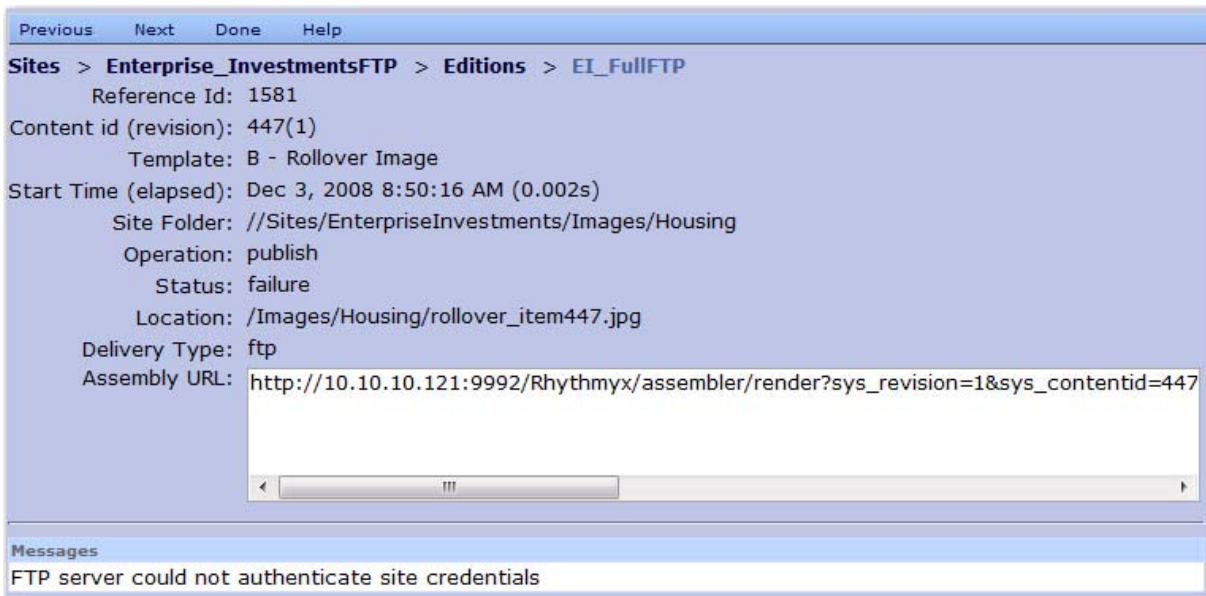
Previous Next Done Help

Sites > Enterprise_InvestmentsFTP > Editions > EI_FullFTP

Reference Id: 1581
Content id (revision): 447(1)
Template: B - Rollover Image
Start Time (elapsed): Dec 3, 2008 8:50:16 AM (0.002s)
Site Folder: //Sites/EnterpriseInvestments/Images/Housing
Operation: publish
Status: failure
Location: /Images/Housing/rollover_item447.jpg
Delivery Type: ftp
Assembly URL: http://10.10.10.121:9992/Rhythmyx/assembler/render?sys_revision=1&sys_contentid=447

Messages
FTP server could not authenticate site credentials